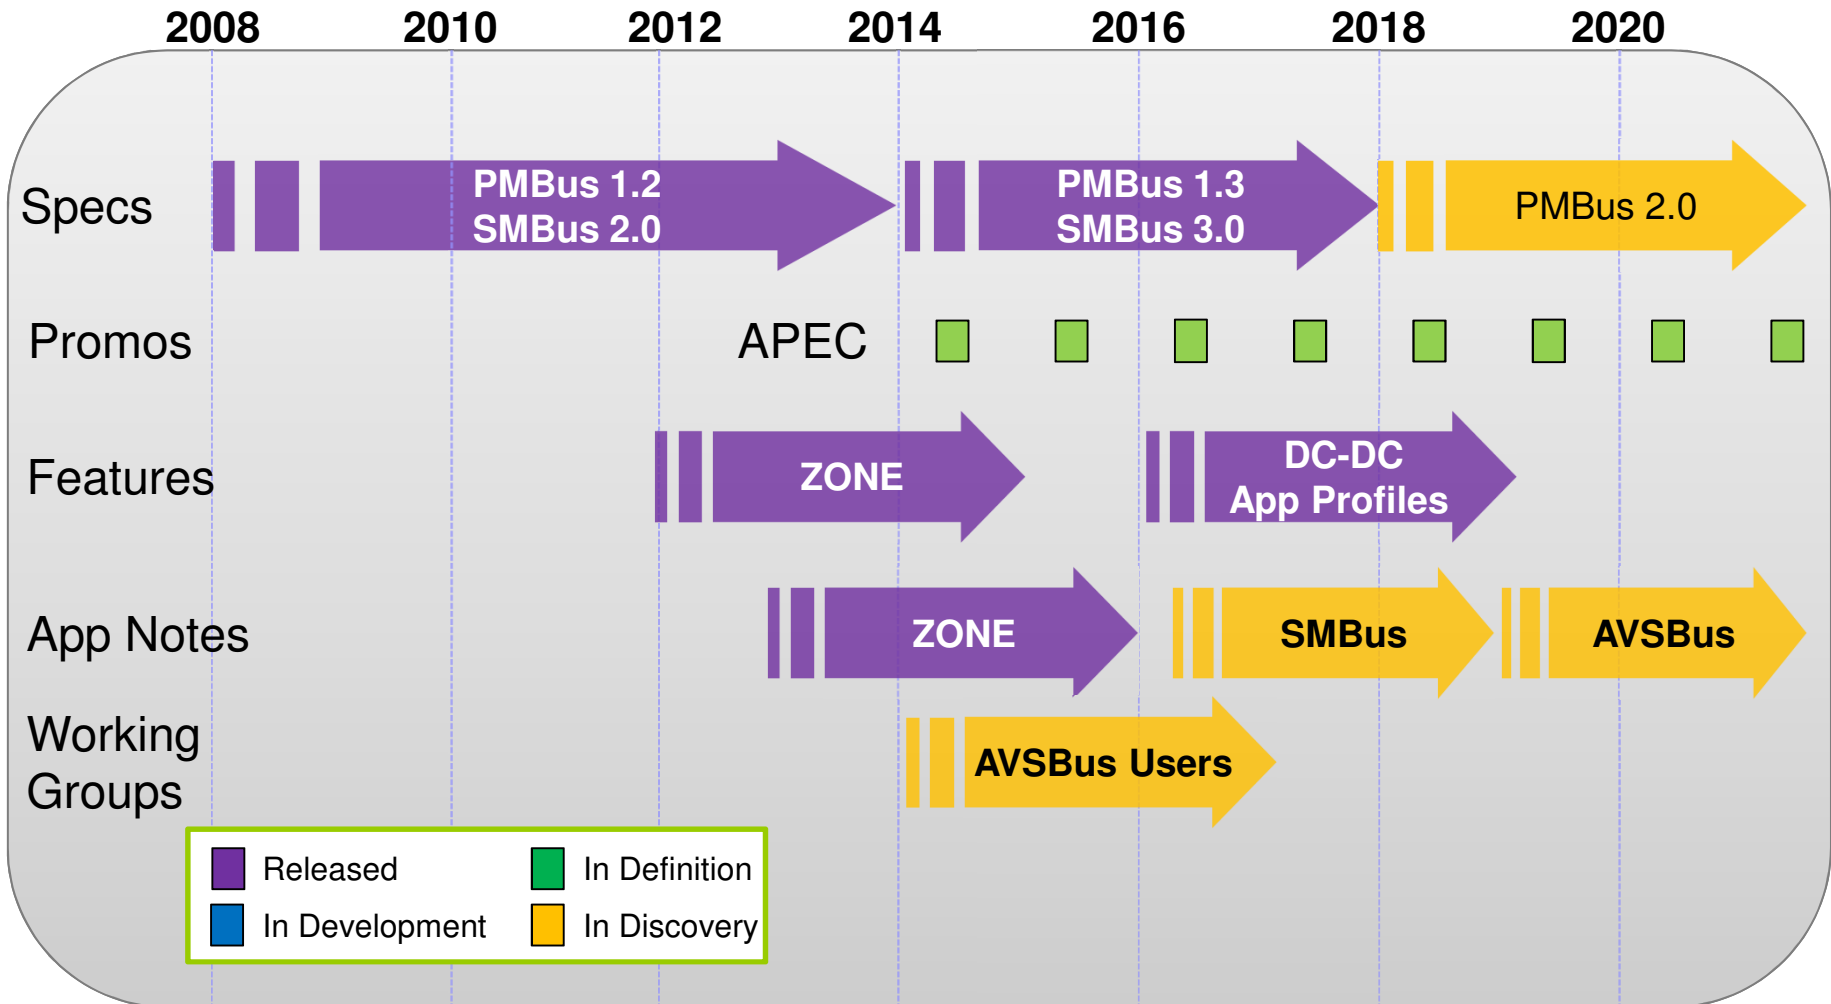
2008 2010 2012 2014 2016 2018 2020

Specs
PMBus 1.2
SMBus 2.0
PMBus 1.3
SMBus 3.0
PMBus 2.0

Promos
APEC

Features
ZONE
DC-DC
App Profiles

App Notes
ZONE
SMBus
AVSBus

Working Groups
AVSBus Users

Released
In Definition
In Development
In Discovery